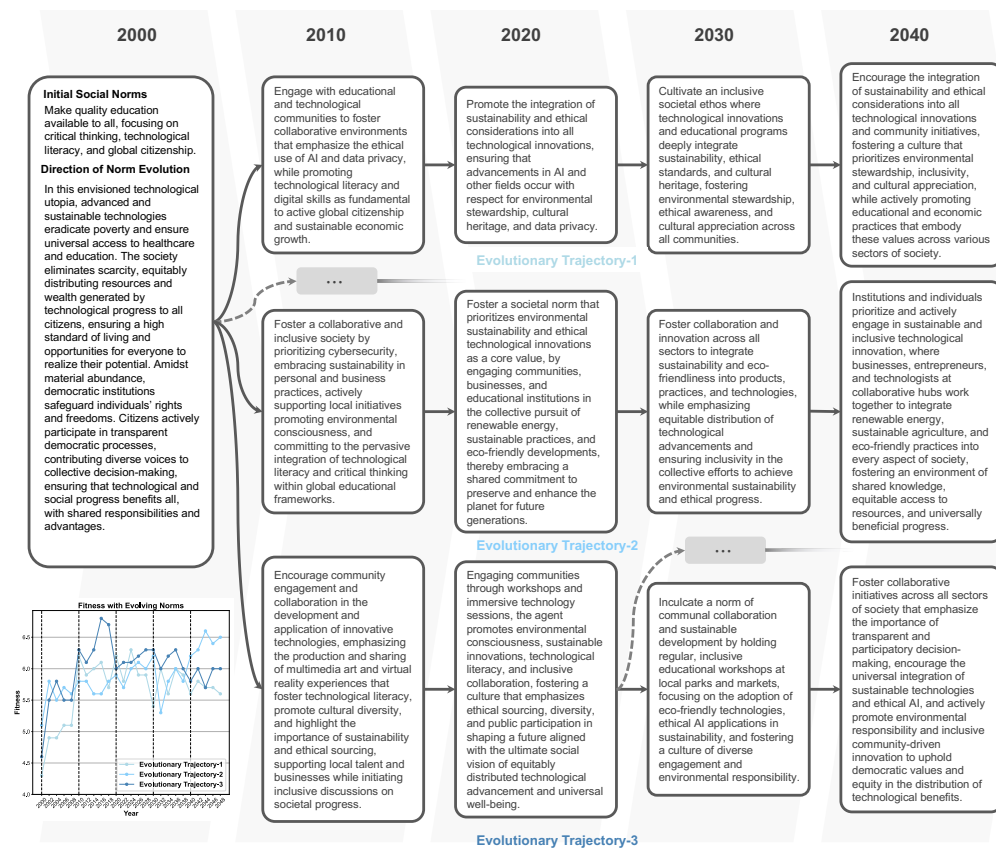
2000

2010

2020

2030

2040

Initial Social Norms

Make quality education available to all, focusing on critical thinking, technological literacy, and global citizenship.

Direction of Norm Evolution

In this envisioned technological utopia, advanced and sustainable technologies eradicate poverty and ensure universal access to healthcare and education. The society eliminates scarcity, equitably distributing resources and wealth generated by technological progress to all citizens, ensuring a high standard of living and opportunities for everyone to realize their potential. Amidst material abundance, democratic institutions safeguard individuals' rights and freedoms. Citizens actively participate in transparent democratic processes, contributing diverse voices to collective decision-making, ensuring that technological and social progress benefits all, with shared responsibilities and advantages.

Engage with educational and technological communities to foster collaborative environments that emphasize the ethical use of AI and data privacy, while promoting technological literacy and digital skills as fundamental to active global citizenship and sustainable economic growth.

Promote the integration of sustainability and ethical considerations into all technological innovations, ensuring that advancements in AI and other fields occur with respect for environmental stewardship, cultural heritage, and data privacy.

Cultivate an inclusive societal ethos where technological innovations and educational programs deeply integrate sustainability, ethical standards, and cultural heritage, fostering environmental stewardship, ethical awareness, and cultural appreciation across all communities.

Encourage the integration of sustainability and ethical considerations into all technological innovations and community initiatives, fostering a culture that prioritizes environmental stewardship, inclusivity, and cultural appreciation, while actively promoting educational and economic practices that embody these values across various sectors of society.

Evolutionary Trajectory-1

...

Foster a collaborative and inclusive society by prioritizing cybersecurity, embracing sustainability in personal and business practices, actively supporting local initiatives promoting environmental consciousness, and committing to the pervasive integration of technological literacy and critical thinking within global educational frameworks.

Foster a societal norm that prioritizes environmental sustainability and ethical technological innovations as a core value, by engaging communities, businesses, and educational institutions in the collective pursuit of renewable energy, sustainable practices, and eco-friendly developments, thereby embracing a shared commitment to preserve and enhance the planet for future generations.

Foster collaboration and innovation across all sectors to integrate sustainability and eco-friendliness into products, practices, and technologies, while emphasizing equitable distribution of technological advancements and ensuring inclusivity in the collective efforts to achieve environmental sustainability and ethical progress.

Institutions and individuals prioritize and actively engage in sustainable and inclusive technological innovation, where businesses, entrepreneurs, and technologists at collaborative hubs work together to integrate renewable energy, sustainable agriculture, and eco-friendly practices into every aspect of society, fostering an environment of shared knowledge, equitable access to resources, and universally beneficial progress.

Evolutionary Trajectory-2

...

Fitness with Evolving Norms

Fitness

6.5
6.0
5.5
5.0
4.5
4.0

Year

Evolutionary Trajectory-1
Evolutionary Trajectory-2
Evolutionary Trajectory-3

Encourage community engagement and collaboration in the development and application of innovative technologies, emphasizing the production and sharing of multimedia art and virtual reality experiences that foster technological literacy, promote cultural diversity, and highlight the importance of sustainability and ethical sourcing, supporting local talent and businesses while initiating inclusive discussions on societal progress.

Engaging communities through workshops and immersive technology sessions, the agent promotes environmental consciousness, sustainable innovations, technological literacy, and inclusive collaboration, fostering a culture that emphasizes ethical sourcing, diversity, and public participation in shaping a future aligned with the ultimate social vision of equitably distributed technological advancement and universal well-being.

Inculcate a norm of communal collaboration and sustainable development by holding regular, inclusive educational workshops at local parks and markets, focusing on the adoption of eco-friendly technologies, ethical AI applications in sustainability, and fostering a culture of diverse engagement and environmental responsibility.

Foster collaborative initiatives across all sectors of society that emphasize the importance of transparent and participatory decision-making, encourage the universal integration of sustainable technologies and ethical AI, and actively promote environmental responsibility and inclusive community-driven innovation to uphold democratic values and equity in the distribution of technological benefits.

Evolutionary Trajectory-3